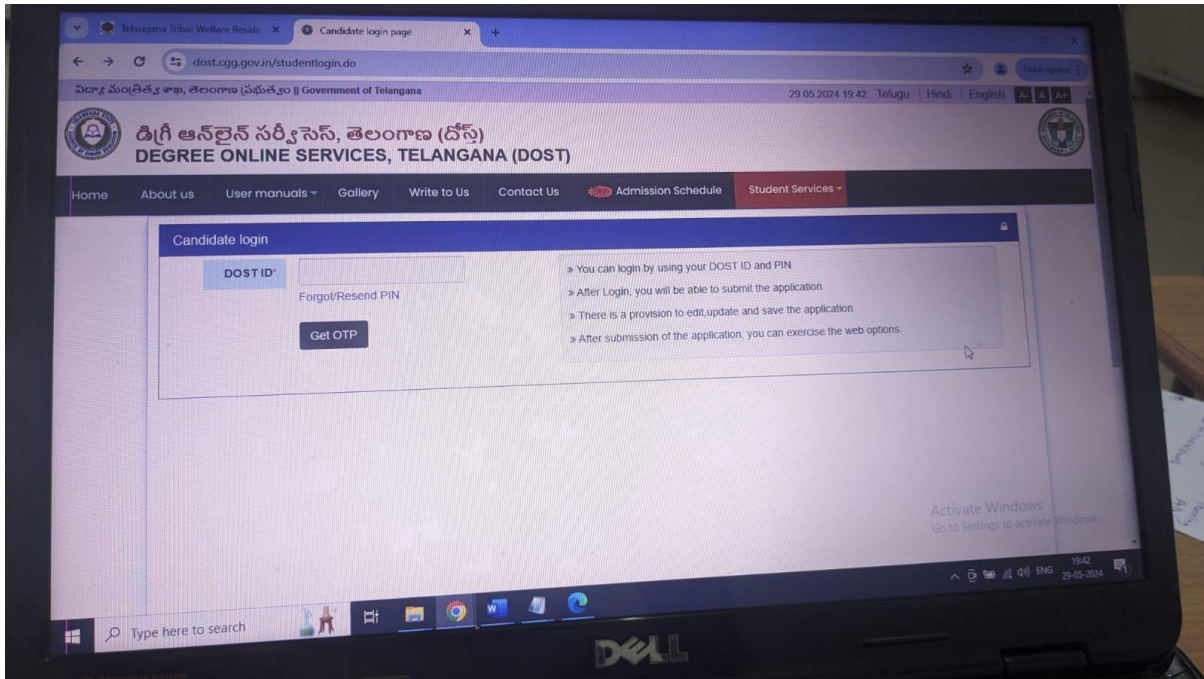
Telangana Tribal Welfare Reside ×
Candidate login page ×
dost.cgg.gov.in/studentlogin.do
Finish update
విద్యా మంత్రిత్వ శాఖ, తెలంగాణ ప్రభుత్వం || Government of Telangana
29.05.2024 19:42 Telugu | Hindi | English A- A A+
డిగ్రీ ఆన్‌లైన్ సర్వీసెస్, తెలంగాణ (దోస్త్)
DEGREE ONLINE SERVICES, TELANGANA (DOST)
Home About us User manuals Gallery Write to Us Contact Us Admission Schedule Student Services
Candidate login
DOST ID*
Forgot/Resend PIN
Get OTP
» You can login by using your DOST ID and PIN
» After Login, you will be able to submit the application.
» There is a provision to edit,update and save the application
» After submission of the application, you can exercise the web options.
Activate Windows
Go to Settings to activate Windows.
Type here to search
ENG 19:42 29-05-2024
DELL